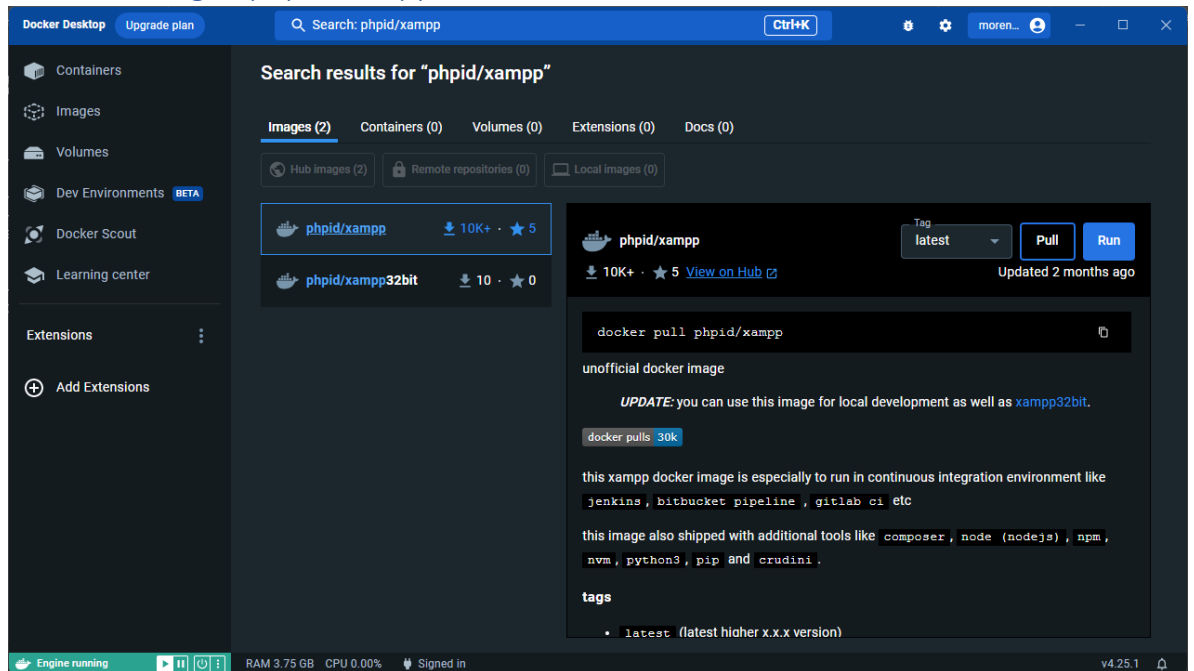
Docker Desktop Upgrade plan

Search: phpid/xampp Ctrl+K

moren...

Containers
Images
Volumes
Dev Environments BETA
Docker Scout
Learning center

Extensions
Add Extensions

Search results for "phpid/xampp"

Images (2) Containers (0) Volumes (0) Extensions (0) Docs (0)

Hub images (2) Remote repositories (0) Local images (0)

phpid/xampp 10K+ · 5
phpid/xampp32bit 10 · 0

phpid/xampp
10K+ · 5 View on Hub

Tag
latest

Pull Run

Updated 2 months ago

docker pull phpid/xampp

unofficial docker image

UPDATE: you can use this image for local development as well as xampp32bit.

docker pulls 30k

this xampp docker image is especially to run in continuous integration environment like jenkins, bitbucket pipeline, gitlab ci etc

this image also shipped with additional tools like composer, node (nodejs), npm, nvm, python3, pip and crudini.

tags

• latest (latest higher x.x.x version)

Engine running

RAM 3.75 GB CPU 0.00% Signed in

v4.25.1